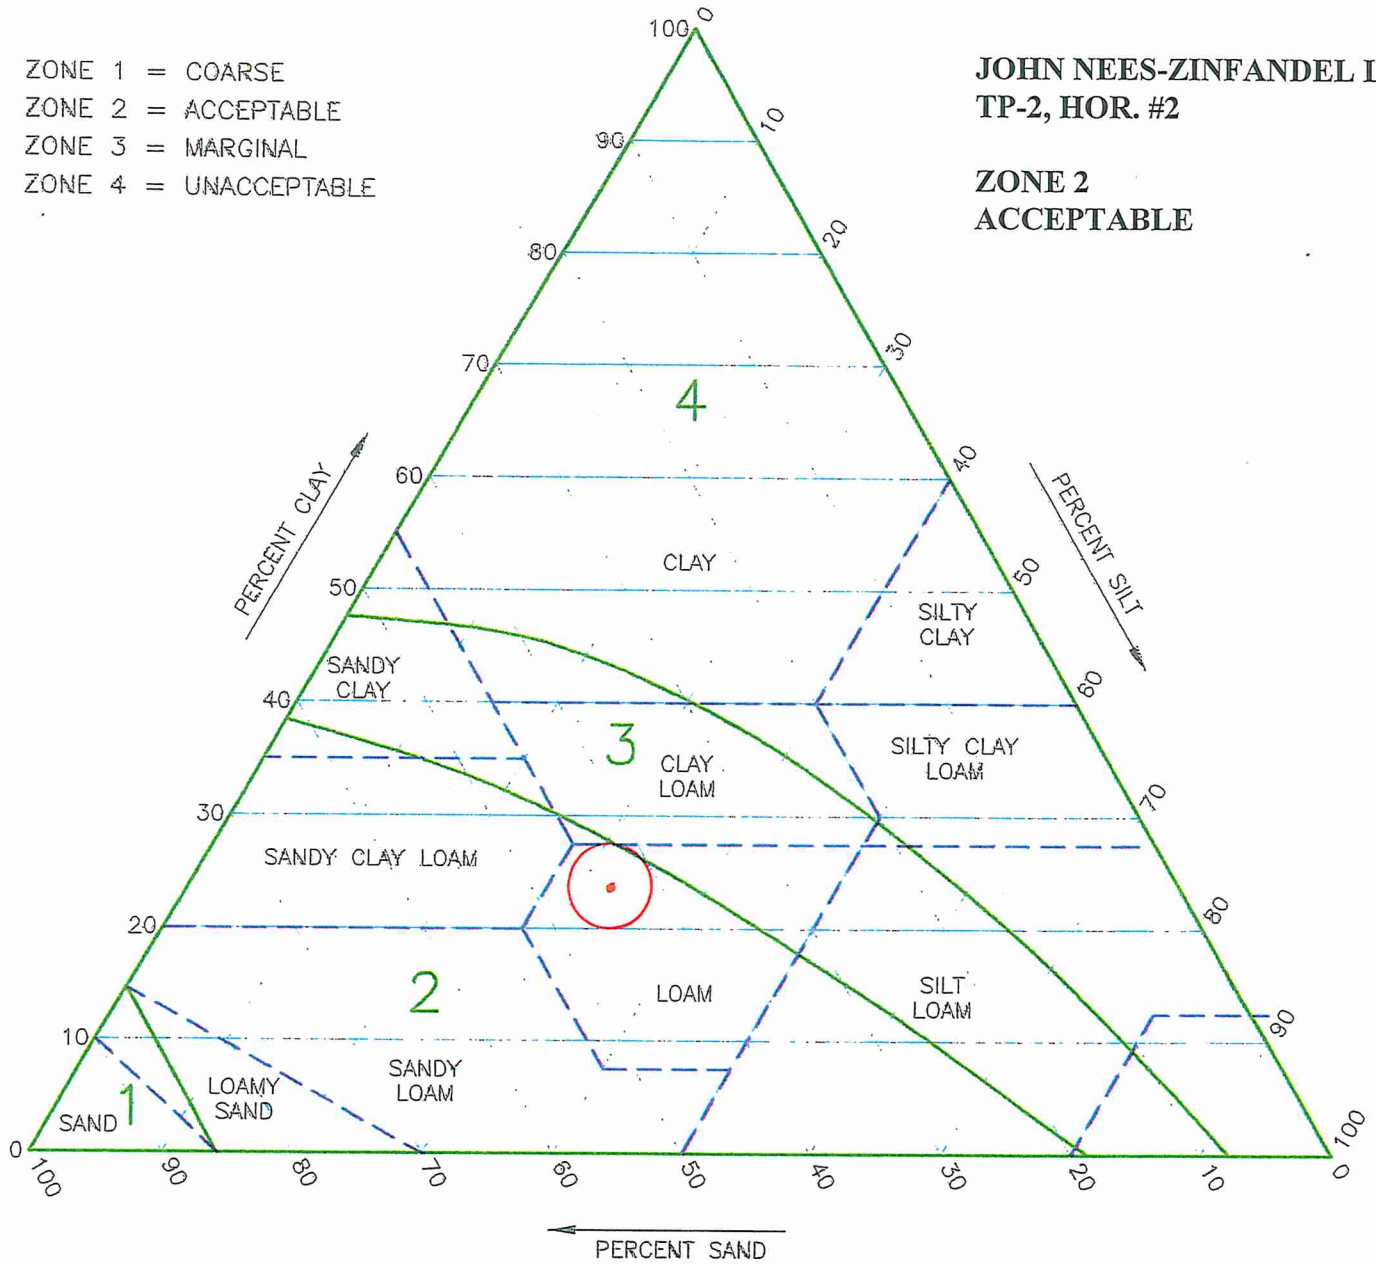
ZONE 1 = COARSE
ZONE 2 = ACCEPTABLE
ZONE 3 = MARGINAL
ZONE 4 = UNACCEPTABLE

JOHN NEES-ZINFANDEL L
TP-2, HOR. #2

ZONE 2
ACCEPTABLE

100 0
90 10
80 20
70 30
60 40
50 50
40 60
30 70
20 80
10 90
0 100

PERCENT CLAY

PERCENT SILT

4

CLAY

SILTY CLAY

SANDY CLAY

3

CLAY LOAM

SILTY CLAY LOAM

SANDY CLAY LOAM

2

LOAM

SILT LOAM

SANDY LOAM

LOAMY SAND

1

SAND

100 90 80 70 60 50 40 30 20 10 0

PERCENT SAND